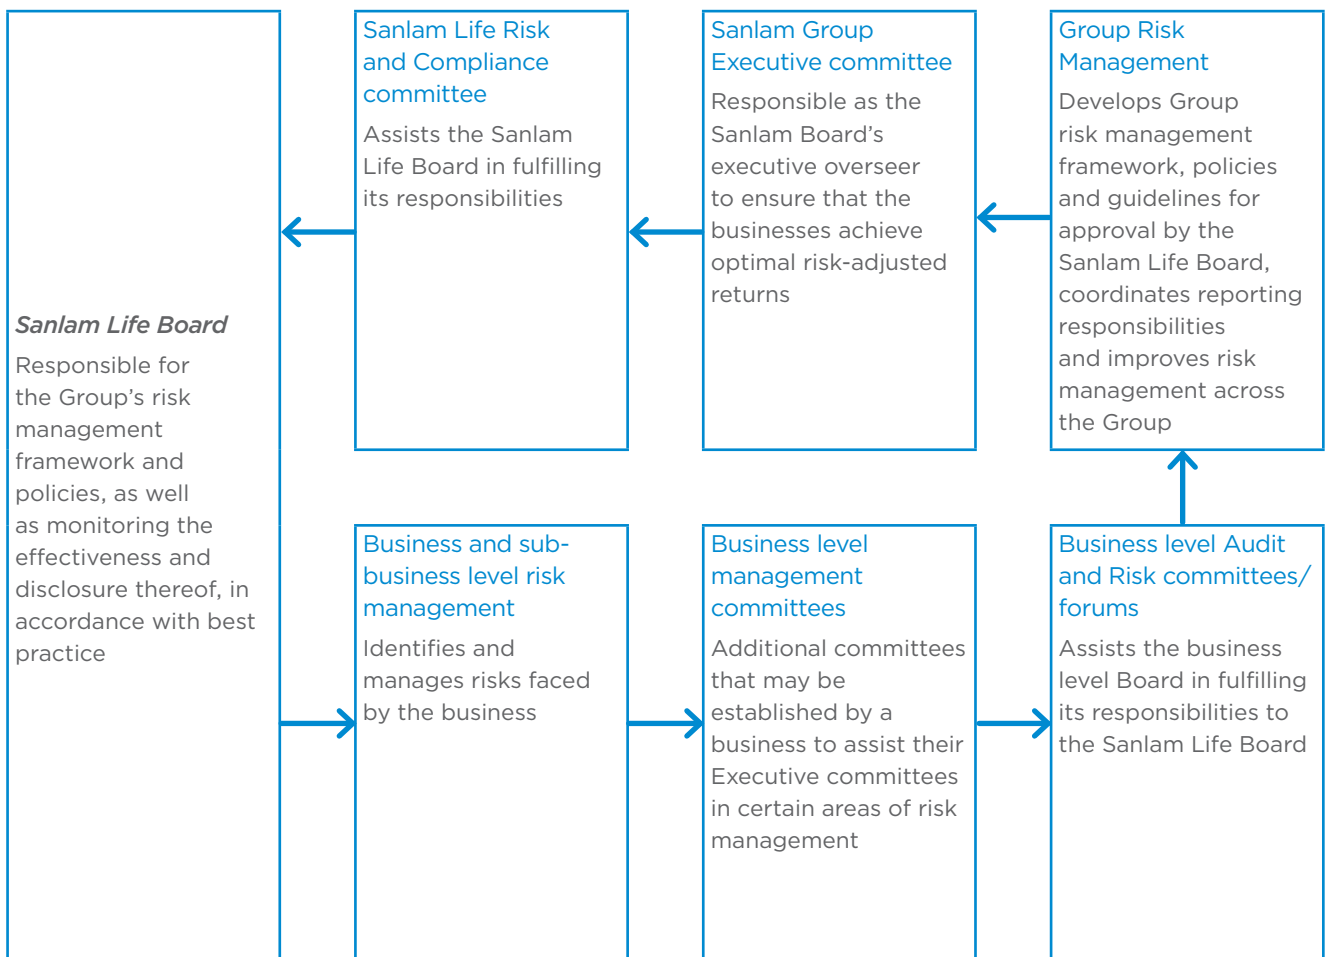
Sanlam Life Board

Responsible for the Group's risk management framework and policies, as well as monitoring the effectiveness and disclosure thereof, in accordance with best practice

Sanlam Life Risk and Compliance committee

Assists the Sanlam Life Board in fulfilling its responsibilities

Sanlam Group Executive committee

Responsible as the Sanlam Board's executive overseer to ensure that the businesses achieve optimal risk-adjusted returns

Group Risk Management

Develops Group risk management framework, policies and guidelines for approval by the Sanlam Life Board, coordinates reporting responsibilities and improves risk management across the Group

Business and sub-business level risk management

Identifies and manages risks faced by the business

Business level management committees

Additional committees that may be established by a business to assist their Executive committees in certain areas of risk management

Business level Audit and Risk committees/ forums

Assists the business level Board in fulfilling its responsibilities to the Sanlam Life Board